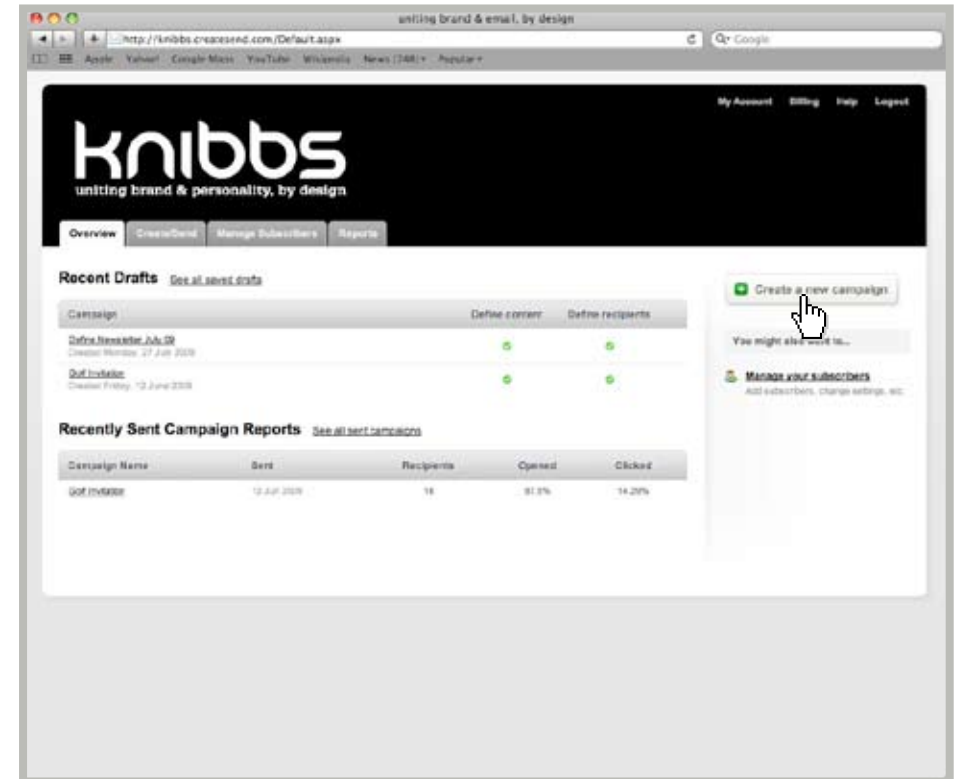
uniting brand & email, by design

http://knibbs.createsend.com/Default.aspx

Q- Google

Apple Yahoo! Google Maps YouTube Wikipedia News (248) ▾ Popular ▾

My Account Billing Help Logout

knibbs

uniting brand & personality, by design

Overview Create/Send Manage Subscribers Reports

Recent Drafts See all saved drafts

| Campaign | Define content | Define recipients |
|---|---|---|
| Define Newsletter July 09 Created Monday, 27 July 2009 | | |
| Golf Invitation Created Friday, 12 June 2009 | | |

Recently Sent Campaign Reports See all sent campaigns

| Campaign Name | Sent | Recipients | Opened | Clicked |
|---|---|---|---|---|
| Golf Invitation | 12 Jun 2009 | 16 | 81.3% | 14.29% |

Create a new campaign

You might also want to...

Manage your subscribers
Add subscribers, change settings, etc.